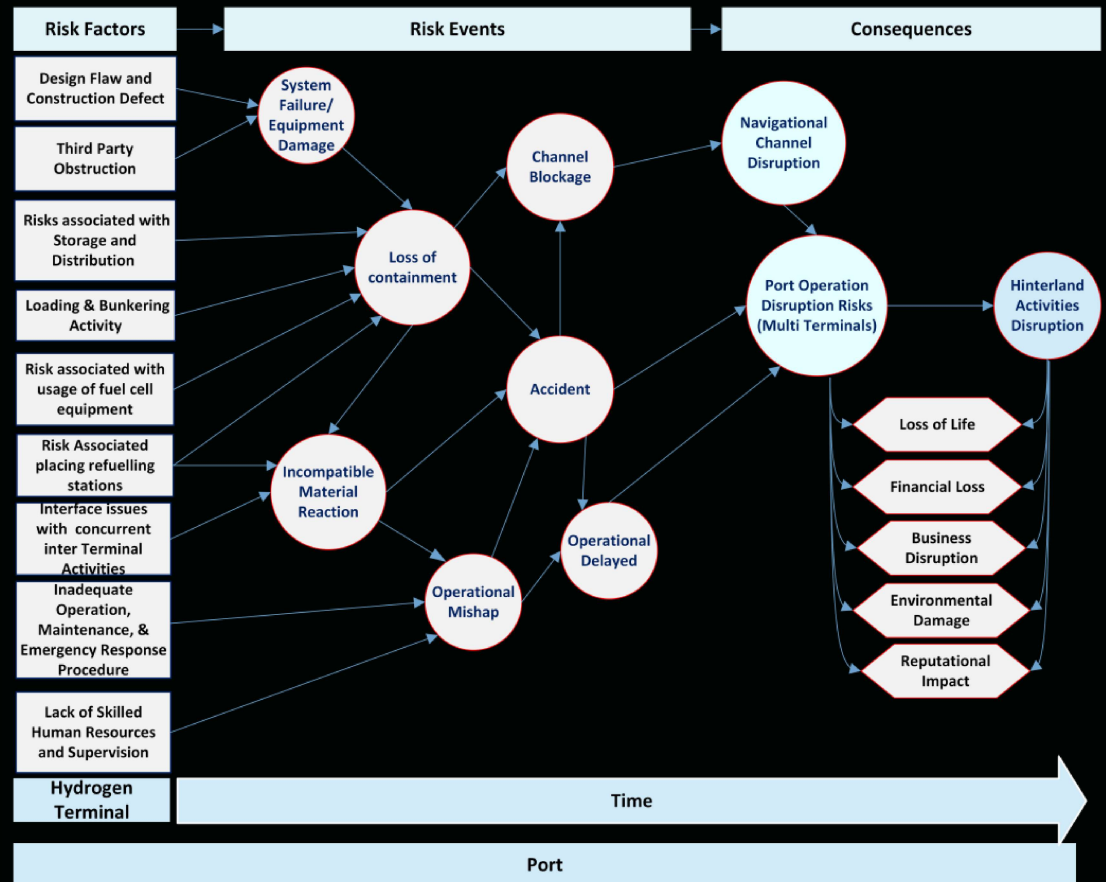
Risk Factors

Risk Events

Consequences

Design Flaw and Construction Defect

Third Party Obstruction

Risks associated with Storage and Distribution

Loading & Bunkering Activity

Risk associated with usage of fuel cell equipment

Risk Associated placing refuelling stations

Interface issues with concurrent inter Terminal Activities

Inadequate Operation, Maintenance, & Emergency Response Procedure

Lack of Skilled Human Resources and Supervision

System Failure/ Equipment Damage

Loss of containment

Channel Blockage

Accident

Incompatible Material Reaction

Operational Mishap

Operational Delayed

Navigational Channel Disruption

Port Operation Disruption Risks (Multi Terminals)

Hinterland Activities Disruption

Loss of Life

Financial Loss

Business Disruption

Environmental Damage

Reputational Impact

Hydrogen Terminal

Time

Port